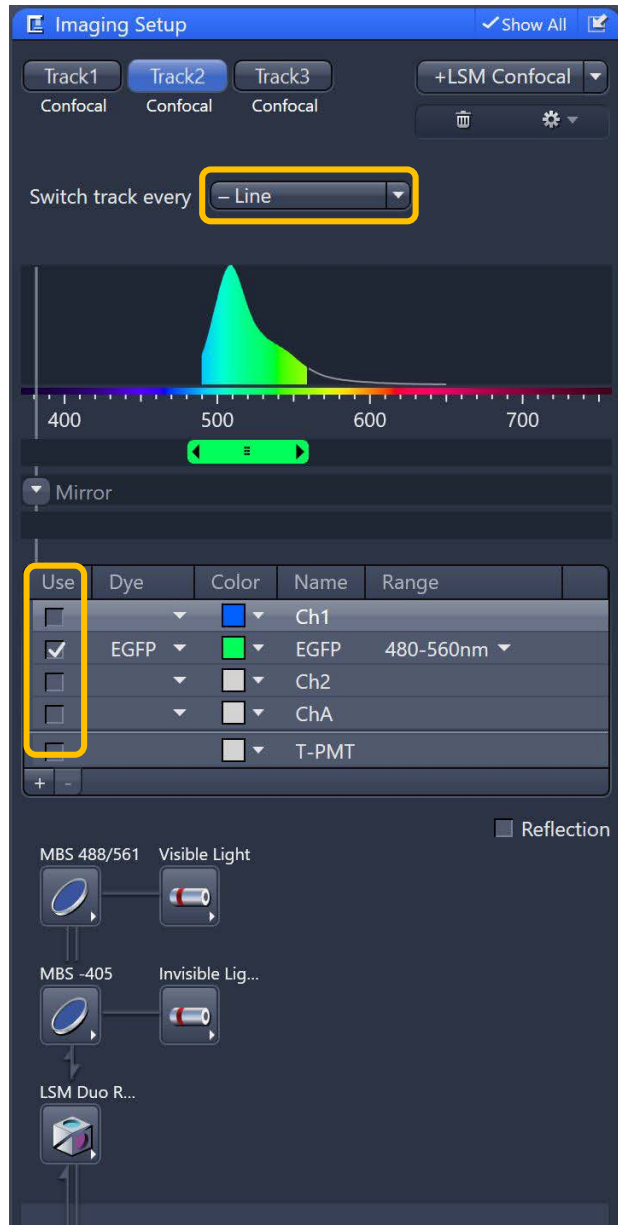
Imaging Setup
Show All

Track1
Confocal
Track2
Confocal
Track3
Confocal
+LSM Confocal

Switch track every – Line

400 500 600 700

Mirror

| Use | Dye | Color | Name | Range |
|---|---|---|---|---|
| | | | Ch1 | |
| ✓ | EGFP | | EGFP | 480-560nm |
| | | | Ch2 | |
| | | | ChA | |
| | | | T-PMT | |

+ -

Reflection

MBS 488/561
Visible Light

MBS -405
Invisible Lig...

LSM Duo R...